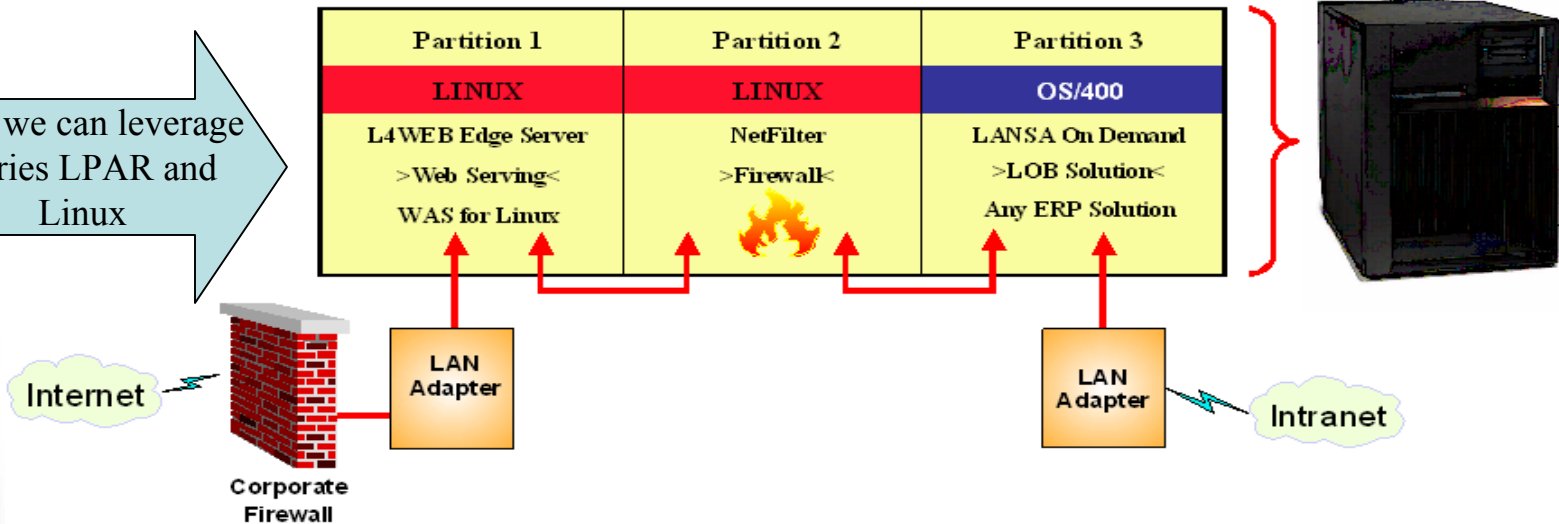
we can leverage
ries LPAR and
Linux

| Partition 1 | Partition 2 | Partition 3 |
|---|---|---|
| LINUX | LINUX | OS/400 |
| L4WEB Edge Server | NetFilter | LANSA On Demand |
| >Web Serving< | >Firewall< | >LOB Solution< |
| WAS for Linux | | Any ERP Solution |

Internet

Corporate Firewall

LAN Adapter

LAN Adapter

Intranet